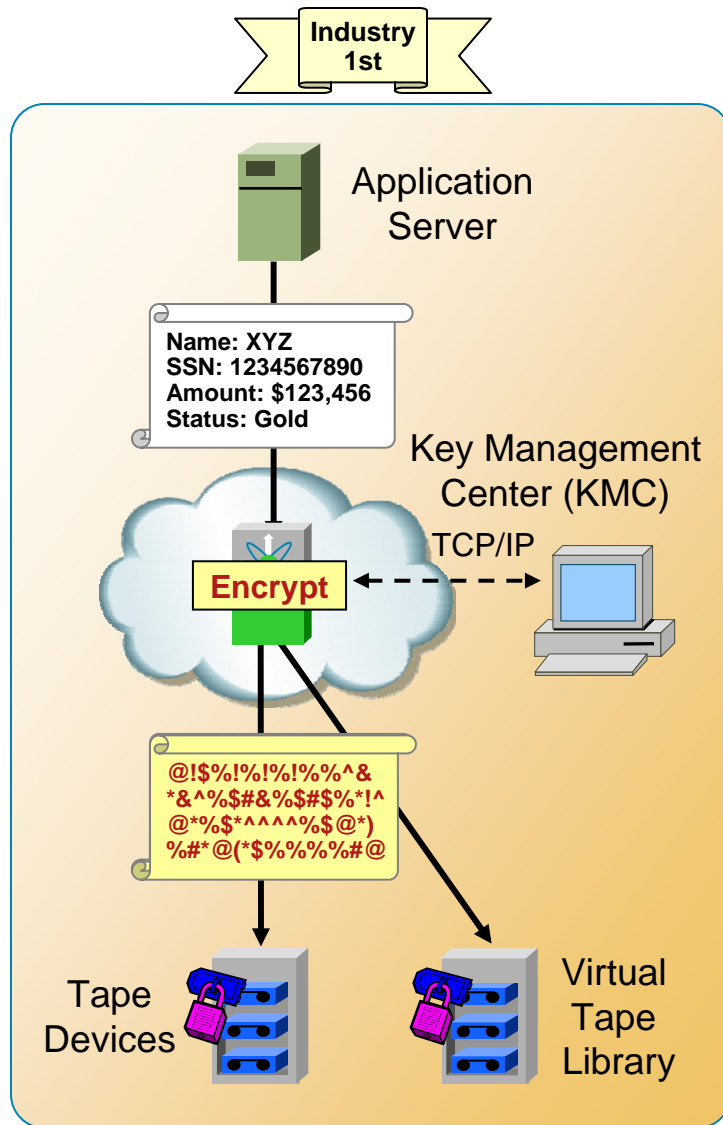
Industry 1st

Application Server

Name: XYZ
SSN: 1234567890
Amount: $123,456
Status: Gold

Key Management Center (KMC)

TCP/IP

Encrypt

@!$%!%!%!%%^&
*&^%$#&%$#$%*!^
@*%$*^^^^%$@*)
%#*@(*$%%%%#@

Tape Devices

Virtual Tape Library